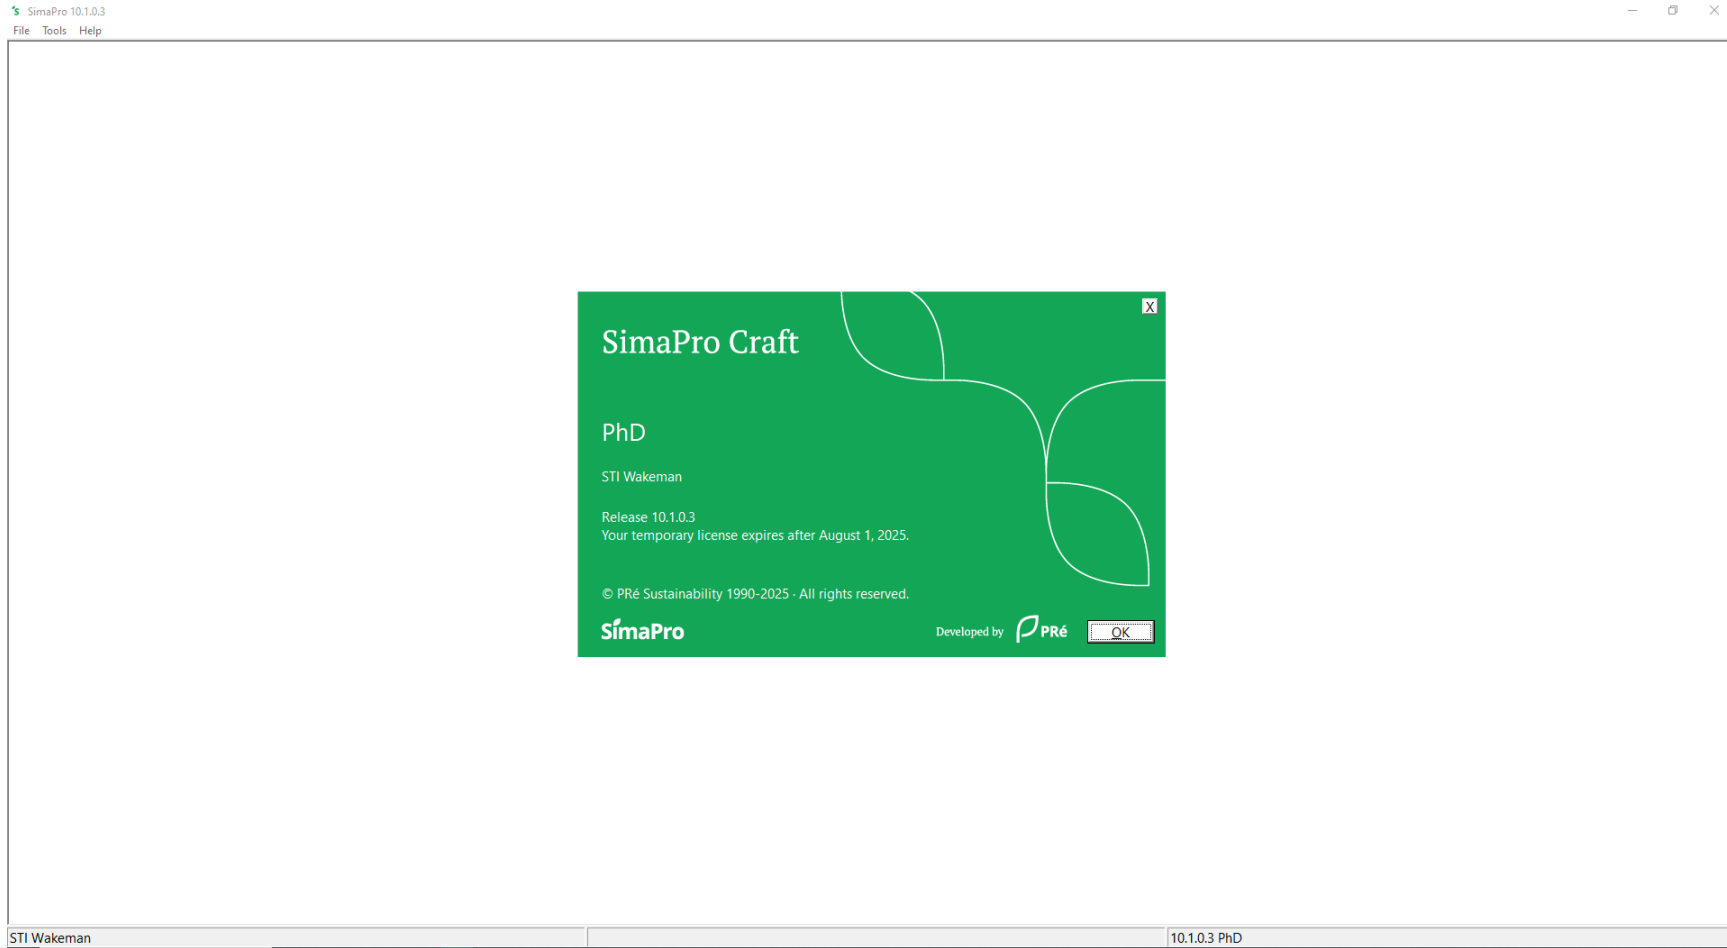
SimaPro 10.1.0.3

File Tools Help

X

SimaPro Craft

PhD

STI Wakeman

Release 10.1.0.3
Your temporary license expires after August 1, 2025.

© PRé Sustainability 1990-2025 - All rights reserved.

SimaPro

Developed by PRé

OK

STI Wakeman

10.1.0.3 PhD